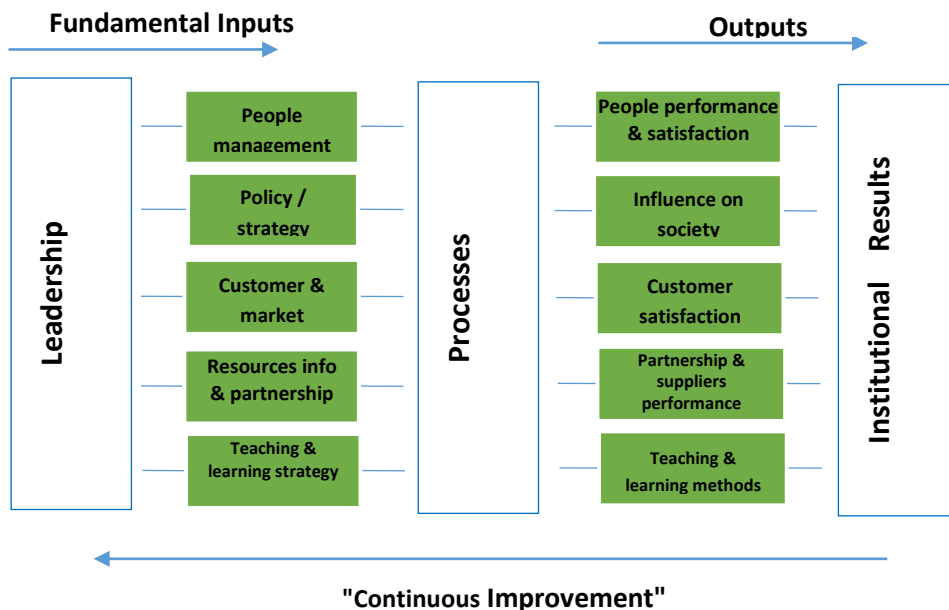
Fundamental Inputs

Outputs

Leadership

People management

Policy / strategy

Customer & market

Resources info & partnership

Teaching & learning strategy

Processes

People performance & satisfaction

Influence on society

Customer satisfaction

Partnership & suppliers performance

Teaching & learning methods

Institutional Results

"Continuous Improvement"